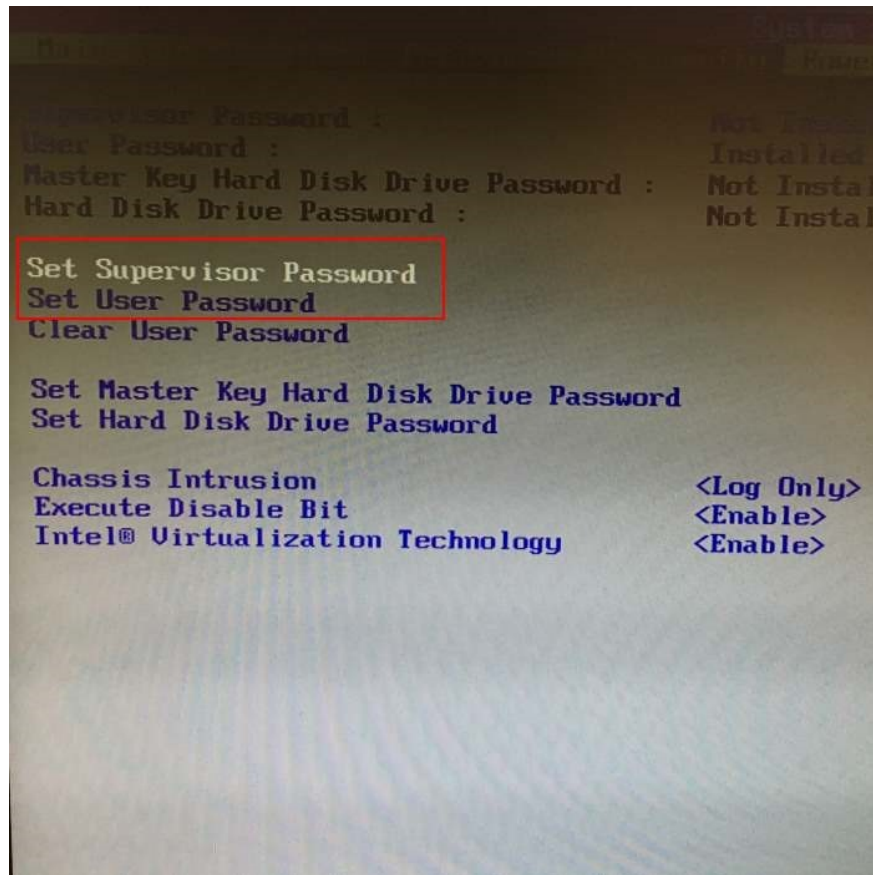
Main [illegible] System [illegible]

Supervisor Password : Not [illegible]
User Password : Installed
Master Key Hard Disk Drive Password : Not Insta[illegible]
Hard Disk Drive Password : Not Insta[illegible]

Set Supervisor Password
Set User Password
Clear User Password

Set Master Key Hard Disk Drive Password
Set Hard Disk Drive Password

Chassis Intrusion <Log Only>
Execute Disable Bit <Enable>
Intel® Virtualization Technology <Enable>